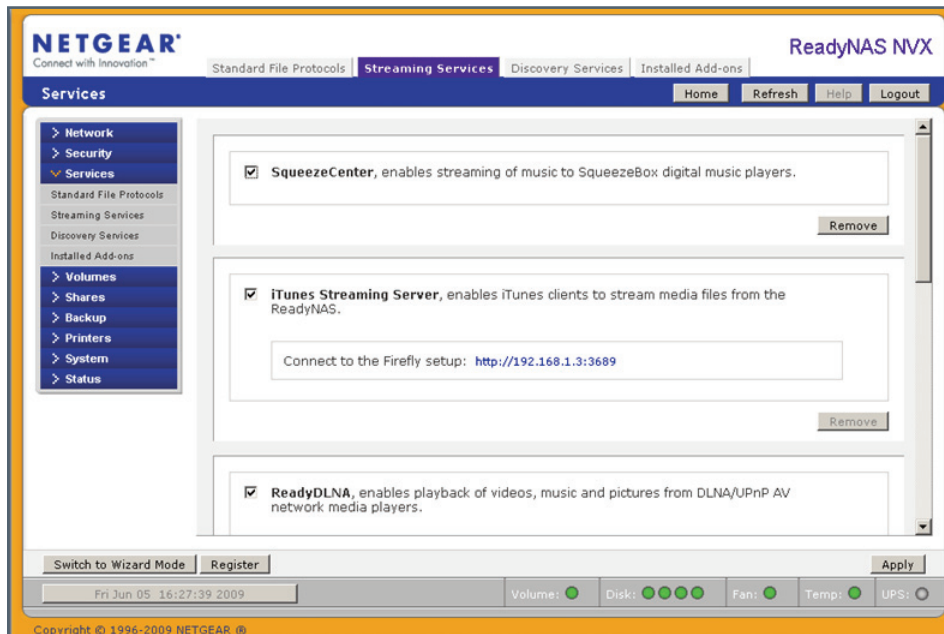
NETGEAR®
Connect with Innovation™

Standard File Protocols | Streaming Services | Discovery Services | Installed Add-ons

ReadyNAS NVX

Services

Home | Refresh | Help | Logout

> Network
> Security
> Services
Standard File Protocols
Streaming Services
Discovery Services
Installed Add-ons
> Volumes
> Shares
> Backup
> Printers
> System
> Status

☑ **SqueezeCenter**, enables streaming of music to SqueezeBox digital music players.

Remove

☑ **iTunes Streaming Server**, enables iTunes clients to stream media files from the ReadyNAS.

Connect to the Firefly setup: http://192.168.1.3:3689

Remove

☑ **ReadyDLNA**, enables playback of videos, music and pictures from DLNA/UPnP AV network media players.

Switch to Wizard Mode | Register

Apply

Fri Jun 05 16:27:39 2009

Volume: Disk: Fan: Temp: UPS:

Copyright © 1996-2009 NETGEAR ®